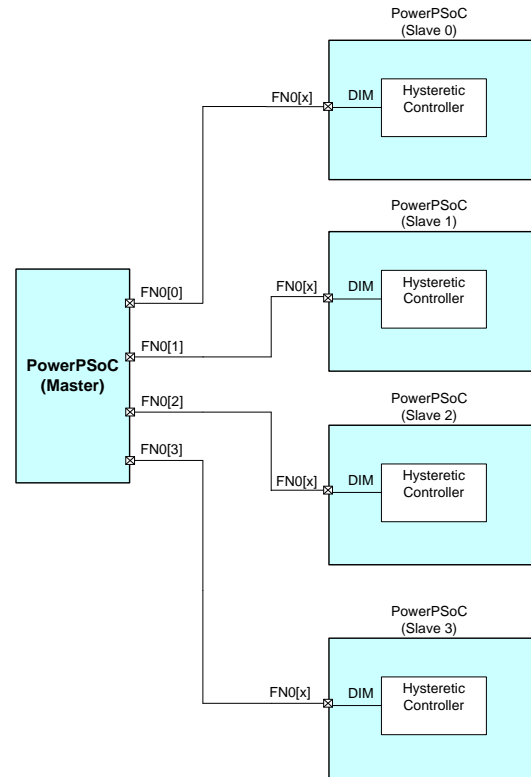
PowerPSoC
(Slave 0)

FN0[x]

DIM

Hysteretic Controller

PowerPSoC
(Slave 1)

FN0[0]

FN0[x]

DIM

Hysteretic Controller

PowerPSoC
(Master)

FN0[1]

PowerPSoC
(Slave 2)

FN0[2]

FN0[3]

FN0[x]

DIM

Hysteretic Controller

PowerPSoC
(Slave 3)

FN0[x]

DIM

Hysteretic Controller